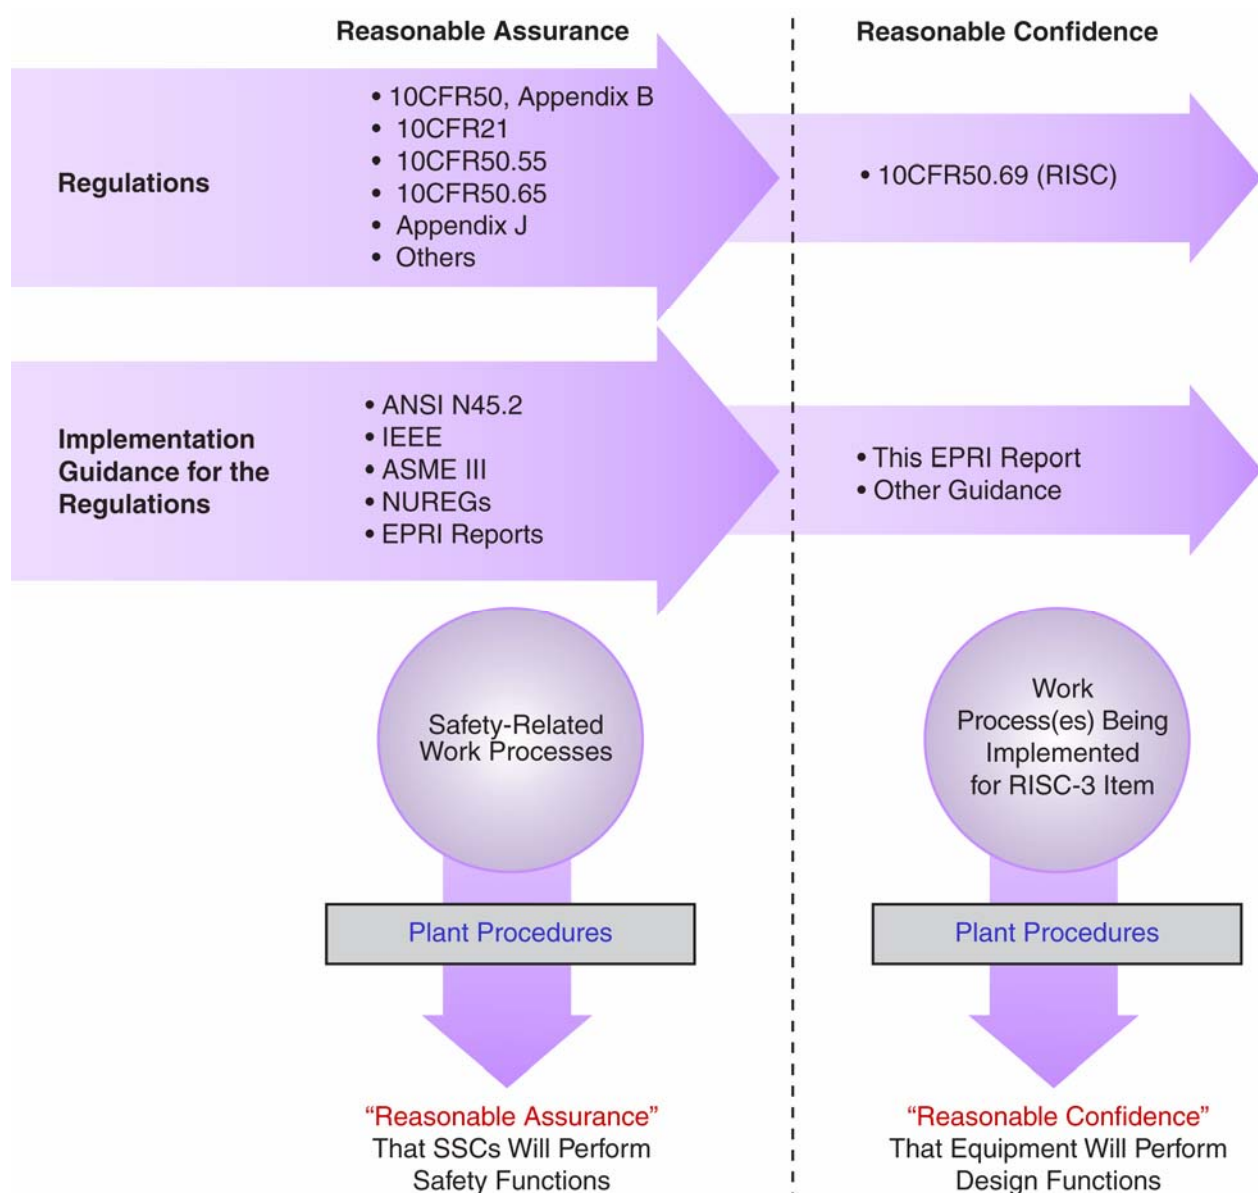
Reasonable Assurance

Reasonable Confidence

Regulations

• 10CFR50, Appendix B
• 10CFR21
• 10CFR50.55
• 10CFR50.65
• Appendix J
• Others

• 10CFR50.69 (RISC)

Implementation Guidance for the Regulations

• ANSI N45.2
• IEEE
• ASME III
• NUREGs
• EPRI Reports

• This EPRI Report
• Other Guidance

Safety-Related Work Processes

Plant Procedures

"Reasonable Assurance" That SSCs Will Perform Safety Functions

Work Process(es) Being Implemented for RISC-3 Item

Plant Procedures

"Reasonable Confidence" That Equipment Will Perform Design Functions